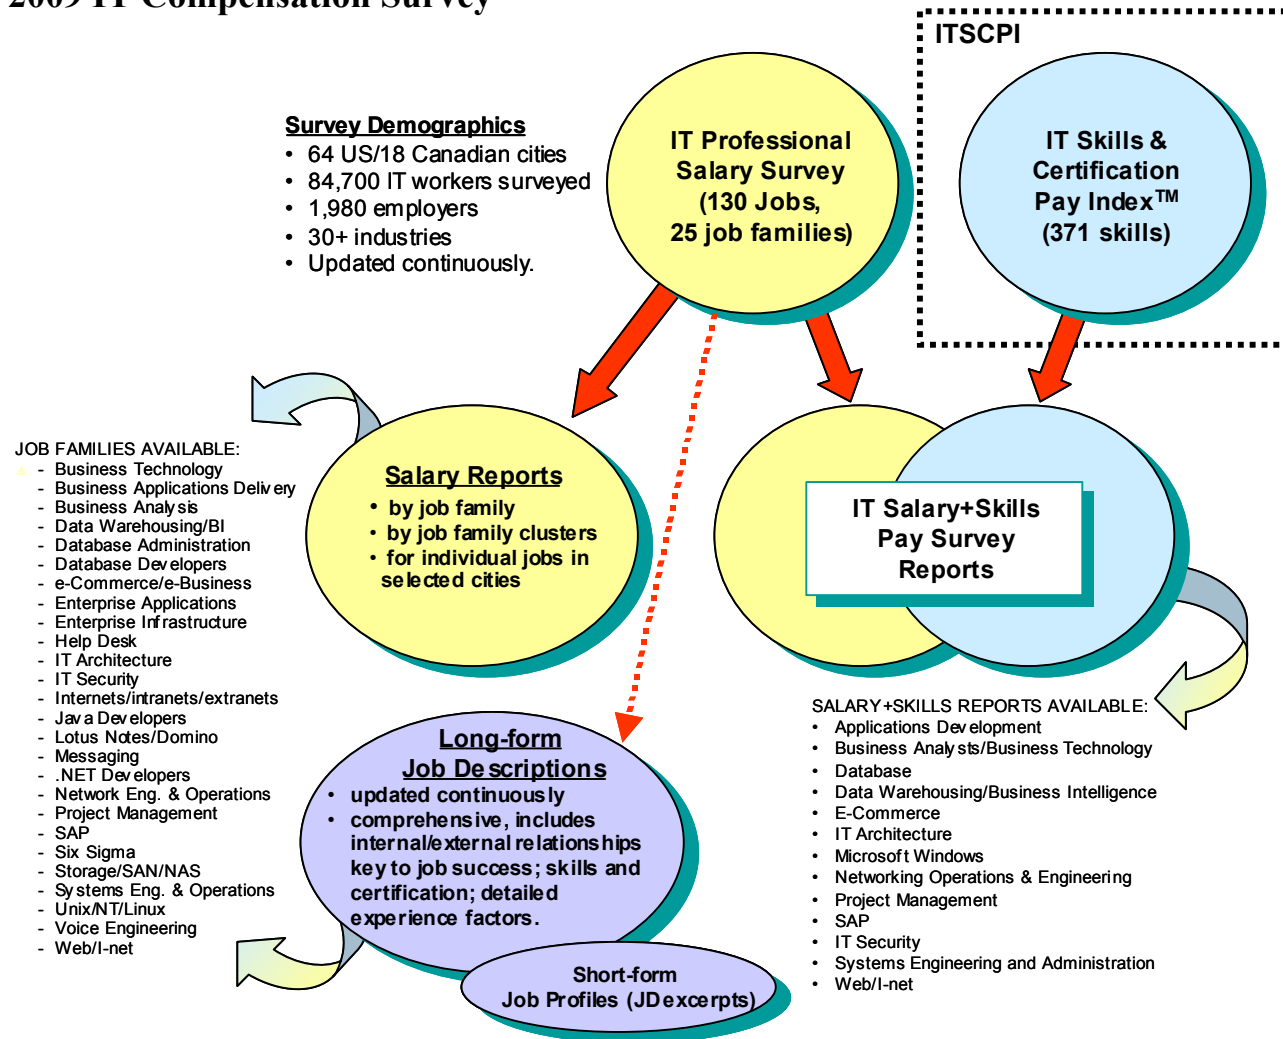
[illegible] IT Compensation Survey

Survey Demographics
• 64 US/18 Canadian cities
• 84,700 IT workers surveyed
• 1,980 employers
• 30+ industries
• Updated continuously.

IT Professional Salary Survey (130 Jobs, 25 job families)

ITSCPI

IT Skills & Certification Pay Index™ (371 skills)

JOB FAMILIES AVAILABLE:
- Business Technology
- Business Applications Delivery
- Business Analysis
- Data Warehousing/BI
- Database Administration
- Database Developers
- e-Commerce/e-Business
- Enterprise Applications
- Enterprise Infrastructure
- Help Desk
- IT Architecture
- IT Security
- Internets/intranets/extranets
- Java Developers
- Lotus Notes/Domino
- Messaging
- .NET Developers
- Network Eng. & Operations
- Project Management
- SAP
- Six Sigma
- Storage/SAN/NAS
- Systems Eng. & Operations
- Unix/NT/Linux
- Voice Engineering
- Web/I-net

Salary Reports
• by job family
• by job family clusters
• for individual jobs in selected cities

IT Salary+Skills Pay Survey Reports

SALARY+SKILLS REPORTS AVAILABLE:
• Applications Development
• Business Analysts/Business Technology
• Database
• Data Warehousing/Business Intelligence
• E-Commerce
• IT Architecture
• Microsoft Windows
• Networking Operations & Engineering
• Project Management
• SAP
• IT Security
• Systems Engineering and Administration
• Web/I-net

Long-form Job Descriptions
• updated continuously
• comprehensive, includes internal/external relationships key to job success; skills and certification; detailed experience factors.

Short-form Job Profiles (JDexcerpts)